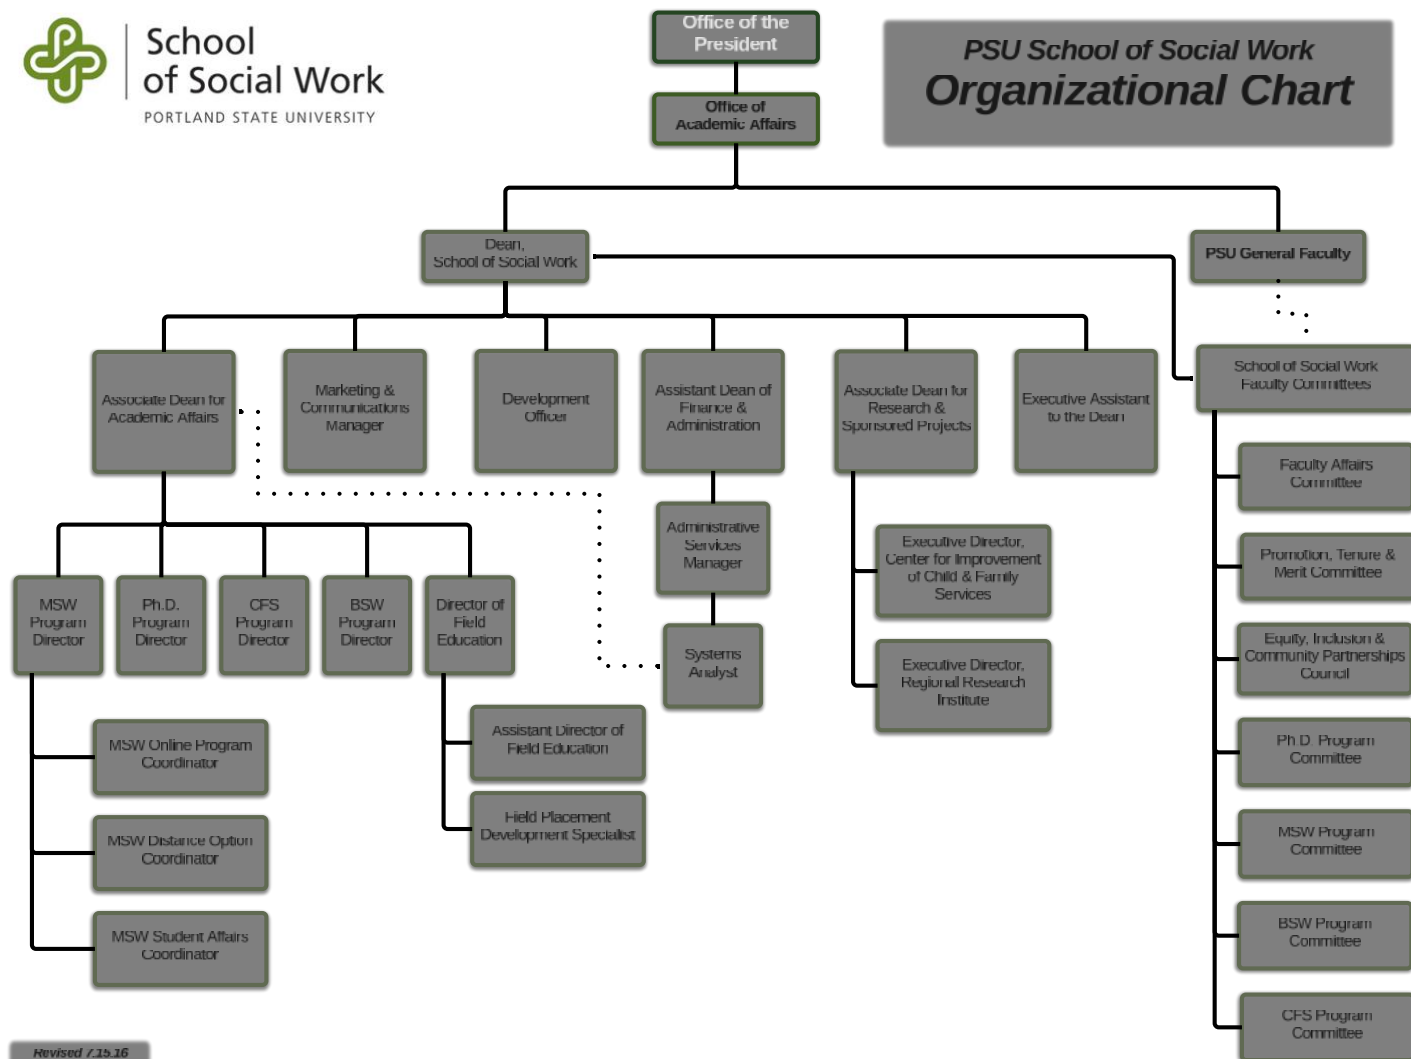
School of Social Work
PORTLAND STATE UNIVERSITY

Office of the President

Office of Academic Affairs

PSU School of Social Work
Organizational Chart

Dean, School of Social Work

PSU General Faculty

Associate Dean for Academic Affairs

Marketing & Communications Manager

Development Officer

Assistant Dean of Finance & Administration

Associate Dean for Research & Sponsored Projects

Executive Assistant to the Dean

School of Social Work Faculty Committees

Faculty Affairs Committee

Promotion, Tenure & Merit Committee

Equity, Inclusion & Community Partnerships Council

Ph.D. Program Committee

MSW Program Committee

BSW Program Committee

CFS Program Committee

Administrative Services Manager

Systems Analyst

Executive Director, Center for Improvement of Child & Family Services

Executive Director, Regional Research Institute

MSW Program Director

Ph.D. Program Director

CFS Program Director

BSW Program Director

Director of Field Education

Assistant Director of Field Education

Field Placement Development Specialist

MSW Online Program Coordinator

MSW Distance Option Coordinator

MSW Student Affairs Coordinator

Revised 7.15.16